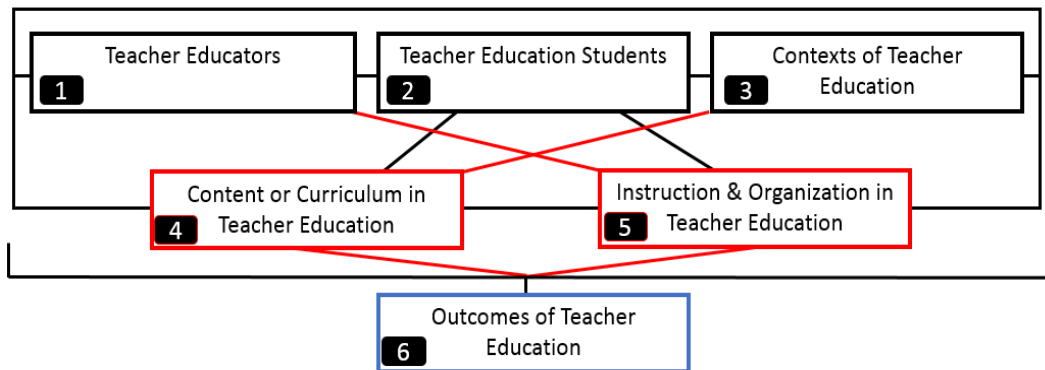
Teacher Educators
1

Teacher Education Students
2

Contexts of Teacher Education
3

Content or Curriculum in Teacher Education
4

Instruction & Organization in Teacher Education
5

Outcomes of Teacher Education
6